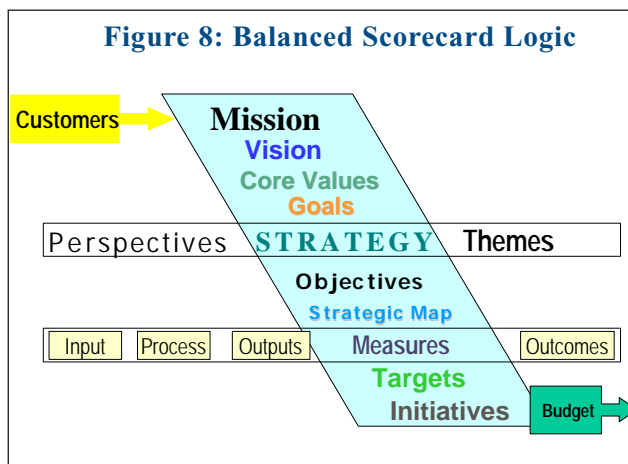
Figure 8: Balanced Scorecard Logic

Customers

Mission
Vision
Core Values
Goals

Perspectives STRATEGY Themes

Objectives
Strategic Map

Input Process Outputs Measures Outcomes

Targets
Initiatives

Budget